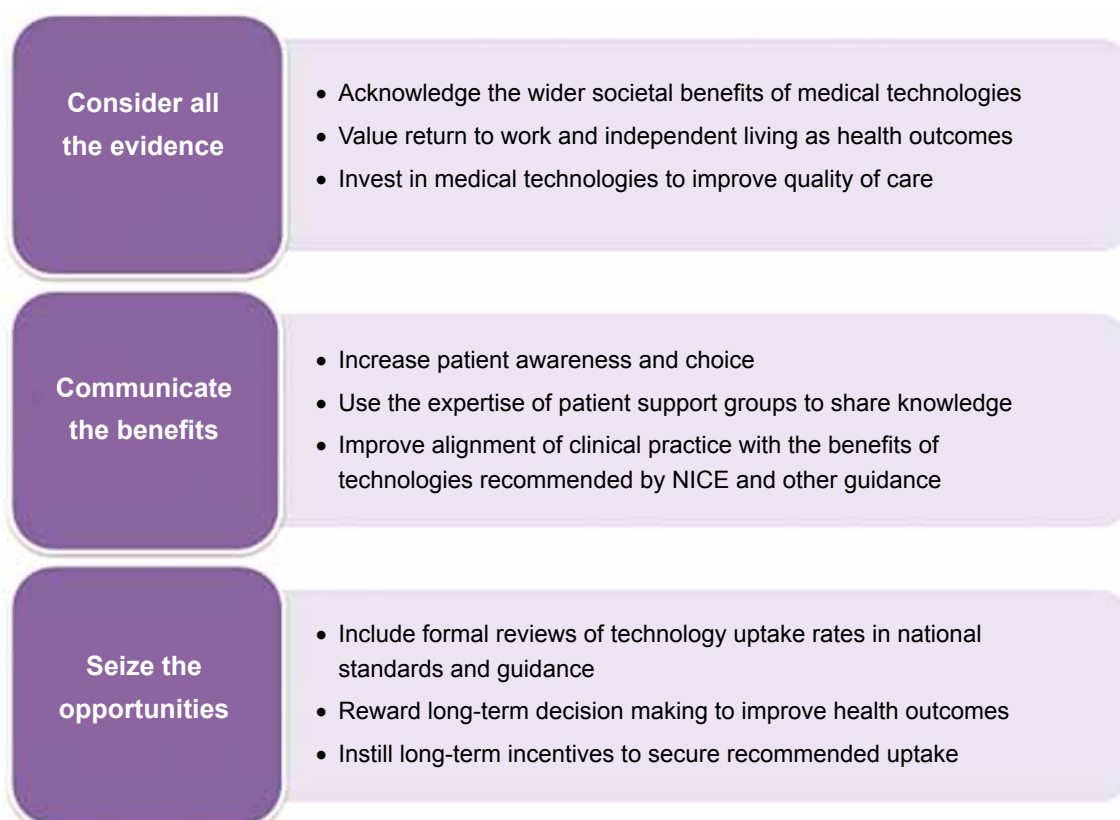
Consider all the evidence

- Acknowledge the wider societal benefits of medical technologies
- Value return to work and independent living as health outcomes
- Invest in medical technologies to improve quality of care

Communicate the benefits

- Increase patient awareness and choice
- Use the expertise of patient support groups to share knowledge
- Improve alignment of clinical practice with the benefits of technologies recommended by NICE and other guidance

Seize the opportunities

- Include formal reviews of technology uptake rates in national standards and guidance
- Reward long-term decision making to improve health outcomes
- Instill long-term incentives to secure recommended uptake